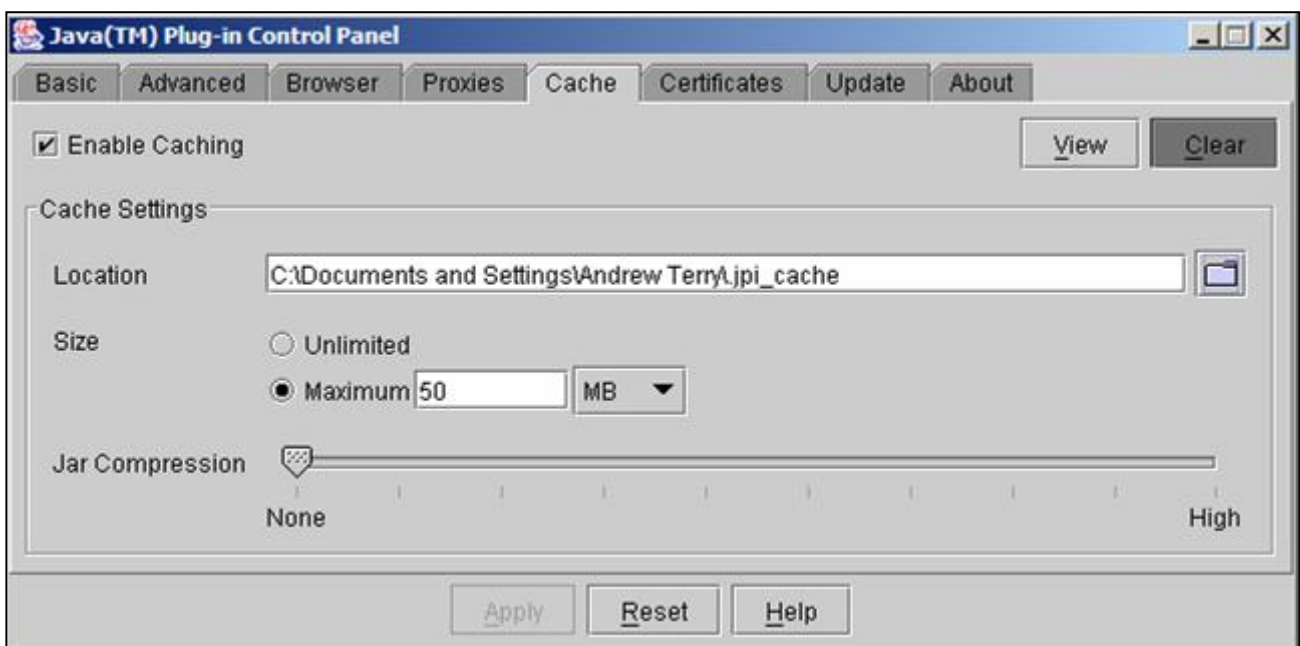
Java(TM) Plug-in Control Panel

Basic | Advanced | Browser | Proxies | Cache | Certificates | Update | About

Enable Caching

View | Clear

Cache Settings

Location: C:\Documents and Settings\Andrew Terry\.jpi_cache

Size:
Unlimited
Maximum 50 MB

Jar Compression
None | High

Apply | Reset | Help